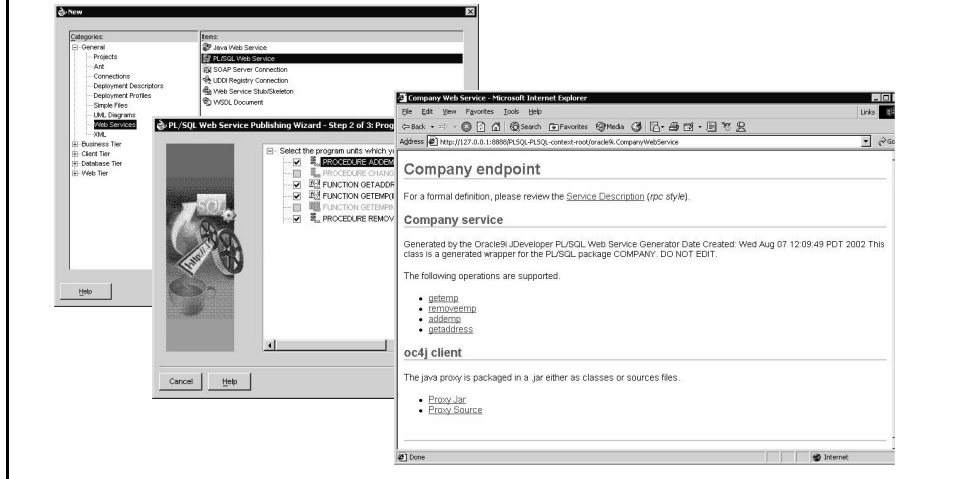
New

Categories:
General
Projects
Ant
Connections
Deployment Descriptors
Deployment Profiles
Simple Files
UML Diagrams
Web Services
XML
Business Tier
Client Tier
Database Tier
Web Tier

Items:
Java Web Service
PL/SQL Web Service
SOAP Server Connection
UDDI Registry Connection
Web Service Stub/Skeleton
WSDL Document

Help

PL/SQL Web Service Publishing Wizard - Step 2 of 3: Prog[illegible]

Select the program units which y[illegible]
PROCEDURE ADDEM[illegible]
PROCEDURE CHANG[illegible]
FUNCTION GETADDR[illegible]
FUNCTION GETEMP(I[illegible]
FUNCTION GETEMPI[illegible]
PROCEDURE REMOV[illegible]

Cancel
Help

Company Web Service - Microsoft Internet Explorer

File Edit View Favorites Tools Help
Back Search Favorites Media
Links
Address http://127.0.0.1:8888/PLSQL-PLSQL-context-root/oracle9i.CompanyWebService
Go

Company endpoint

For a formal definition, please review the Service Description (rpc style).

Company service

Generated by the Oracle9i JDeveloper PL/SQL Web Service Generator Date Created: Wed Aug 07 12:09:49 PDT 2002 This class is a generated wrapper for the PL/SQL package COMPANY. DO NOT EDIT.

The following operations are supported.

- getemp
- removeemp
- addemp
- getaddress

oc4j client

The java proxy is packaged in a .jar either as classes or sources files.

- Proxy Jar
- Proxy Source

Done
Internet